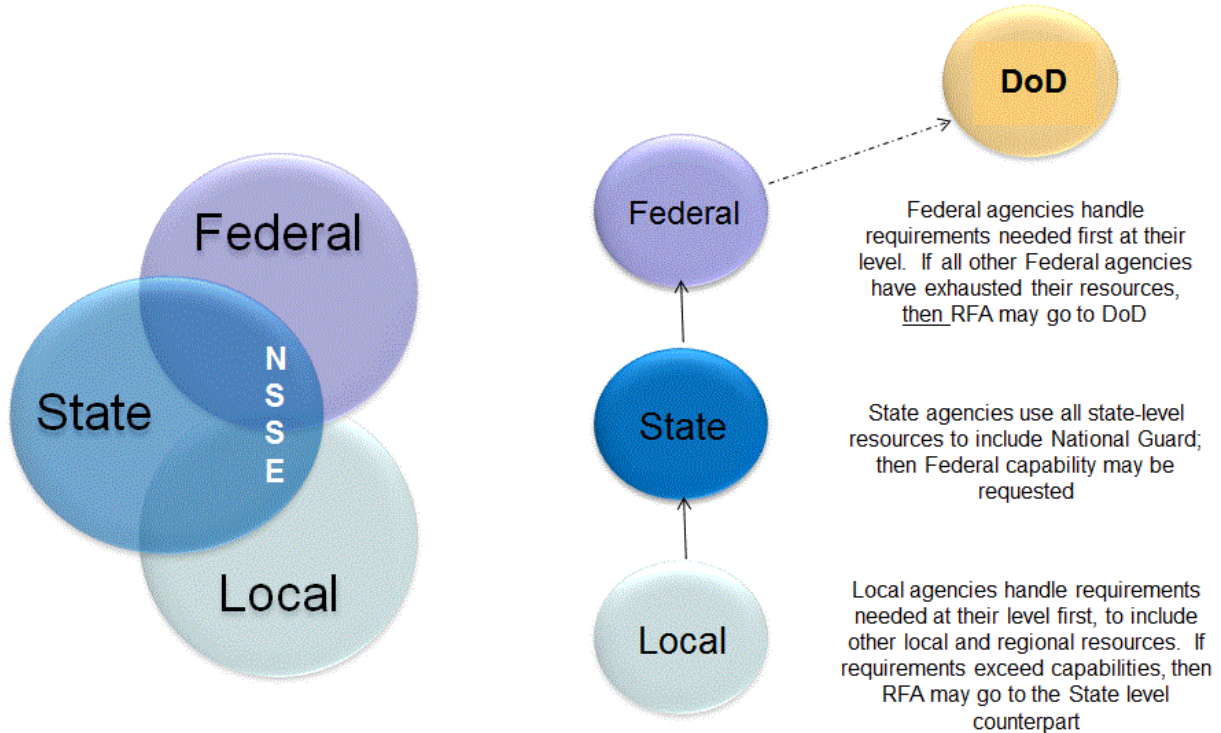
Federal

State

NSSE

Local

DoD

Federal

Federal agencies handle requirements needed first at their level. If all other Federal agencies have exhausted their resources, then RFA may go to DoD

State

State agencies use all state-level resources to include National Guard; then Federal capability may be requested

Local

Local agencies handle requirements needed at their level first, to include other local and regional resources. If requirements exceed capabilities, then RFA may go to the State level counterpart